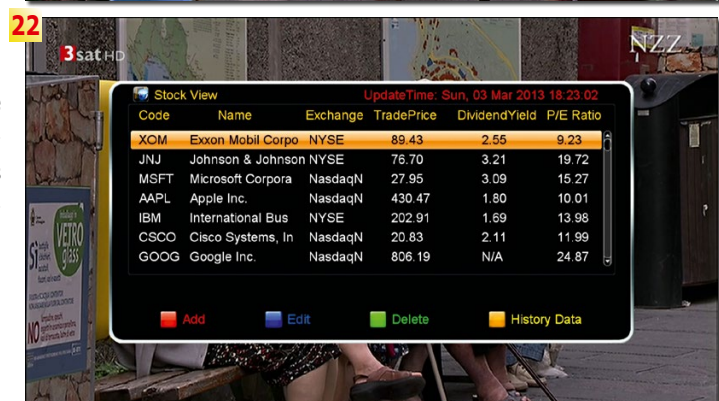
22

3sat HD

NZZ

Stock View

UpdateTime: Sun, 03 Mar 2013 18:23:02

| Code | Name | Exchange | TradePrice | DividendYield | P/E Ratio |
|---|---|---|---|---|---|
| XOM | Exxon Mobil Corpo | NYSE | 89.43 | 2.55 | 9.23 |
| JNJ | Johnson & Johnson | NYSE | 76.70 | 3.21 | 19.72 |
| MSFT | Microsoft Corpora | NasdaqN | 27.95 | 3.09 | 15.27 |
| AAPL | Apple Inc. | NasdaqN | 430.47 | 1.80 | 10.01 |
| IBM | International Bus | NYSE | 202.91 | 1.69 | 13.98 |
| CSCO | Cisco Systems, In | NasdaqN | 20.83 | 2.11 | 11.99 |
| GOOG | Google Inc. | NasdaqN | 806.19 | N/A | 24.87 |

Add Edit Delete History Data

VETRO glass

NO